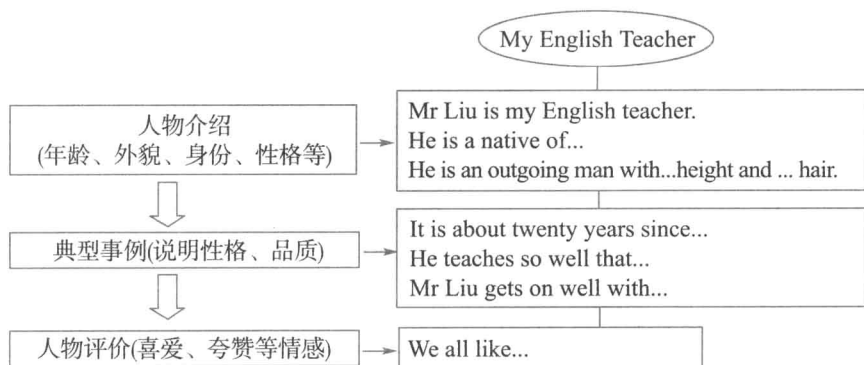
My English Teacher

人物介绍
(年龄、外貌、身份、性格等)

Mr Liu is my English teacher.
He is a native of...
He is an outgoing man with...height and ... hair.

典型事例(说明性格、品质)

It is about twenty years since...
He teaches so well that...
Mr Liu gets on well with...

人物评价(喜爱、夸赞等情感)

We all like...